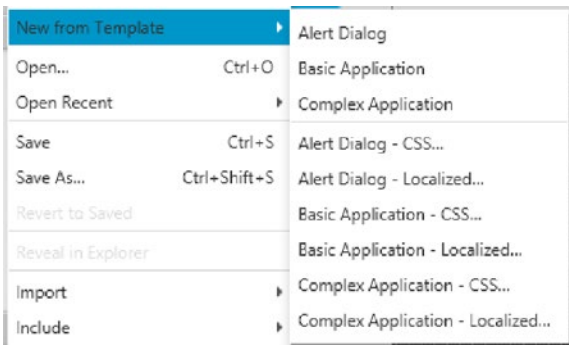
New from Template
Open... Ctrl+O
Open Recent
Save Ctrl+S
Save As... Ctrl+Shift+S
Revert to Saved
Reveal in Explorer
Import
Include

Alert Dialog
Basic Application
Complex Application
Alert Dialog - CSS...
Alert Dialog - Localized...
Basic Application - CSS...
Basic Application - Localized...
Complex Application - CSS...
Complex Application - Localized...